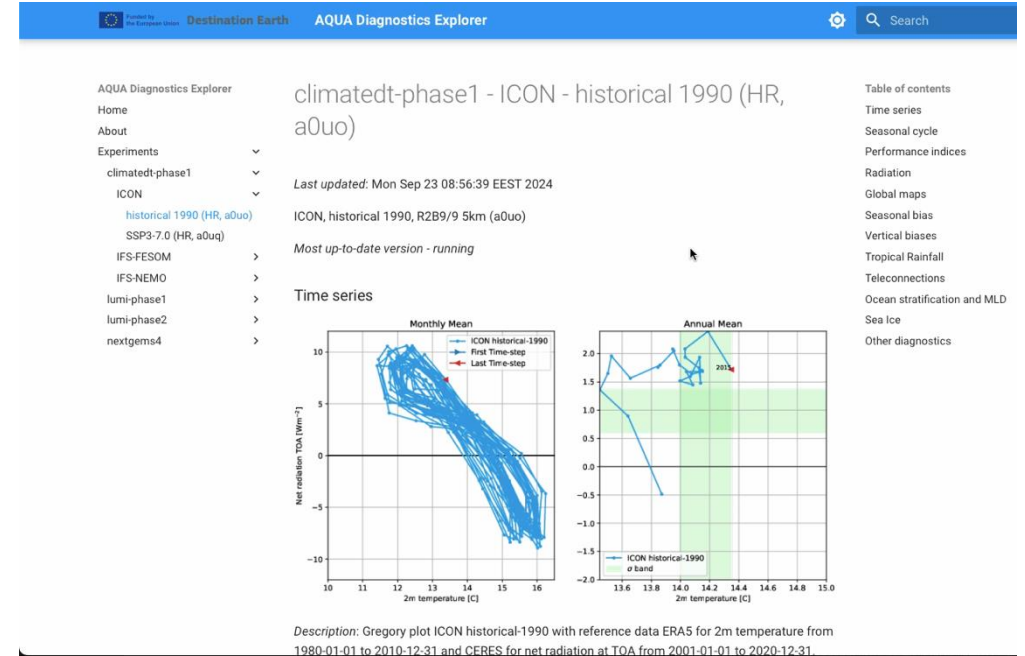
Funded by the European Union Destination Earth AQUA Diagnostics Explorer

Search

AQUA Diagnostics Explorer
Home
About
Experiments
climatedt-phase1
ICON
historical 1990 (HR, a0uo)
SSP3-7.0 (HR, a0uq)
IFS-FESOM
IFS-NEMO
lumi-phase1
lumi-phase2
nextgems4

climatedt-phase1 - ICON - historical 1990 (HR, a0uo)

*Last updated*: Mon Sep 23 08:56:39 EEST 2024

ICON, historical 1990, R2B9/9 5km (a0uo)

*Most up-to-date version - running*

Time series

Monthly Mean

ICON historical-1990
First Time-step
Last Time-step

Net radiation TOA [Wm$^{-2}$]

10
5
0
−5
−10

10 11 12 13 14 15 16
2m temperature [C]

Annual Mean

2.0
1.5
1.0
0.5
0.0
−0.5
−1.0
−1.5
−2.0

2015

ICON historical-1990
$\sigma$ band

13.6 13.8 14.0 14.2 14.4 14.6 14.8 15.0
2m temperature [C]

*Description*: Gregory plot ICON historical-1990 with reference data ERA5 for 2m temperature from 1980-01-01 to 2010-12-31 and CERES for net radiation at TOA from 2001-01-01 to 2020-12-31.

Table of contents
Time series
Seasonal cycle
Performance indices
Radiation
Global maps
Seasonal bias
Vertical biases
Tropical Rainfall
Teleconnections
Ocean stratification and MLD
Sea Ice
Other diagnostics